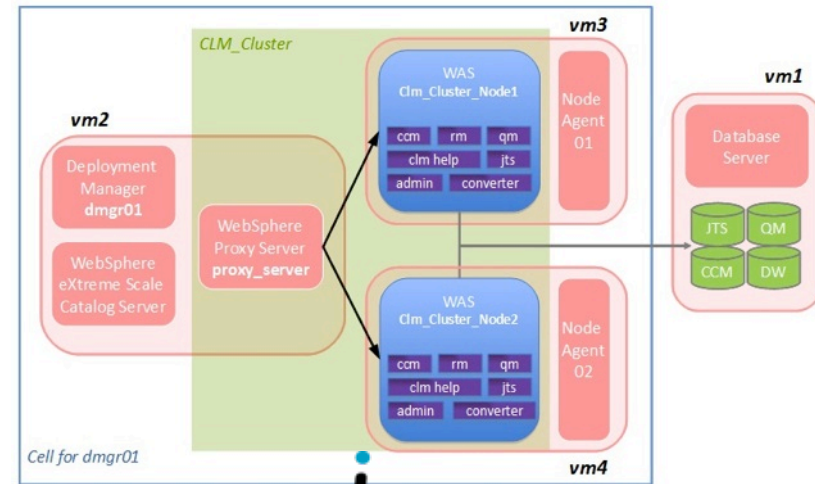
CLM_Cluster

vm3

WAS
Clm_Cluster_Node1

ccm
rm
qm
clm help
jts
admin
converter

Node Agent 01

vm1

Database Server

JTS
QM
CCM
DW

vm2

Deployment Manager
dmgr01

WebSphere eXtreme Scale Catalog Server

WebSphere Proxy Server
proxy_server

WAS
Clm_Cluster_Node2

ccm
rm
qm
clm help
jts
admin
converter

Node Agent 02

vm4

Cell for dmgr01